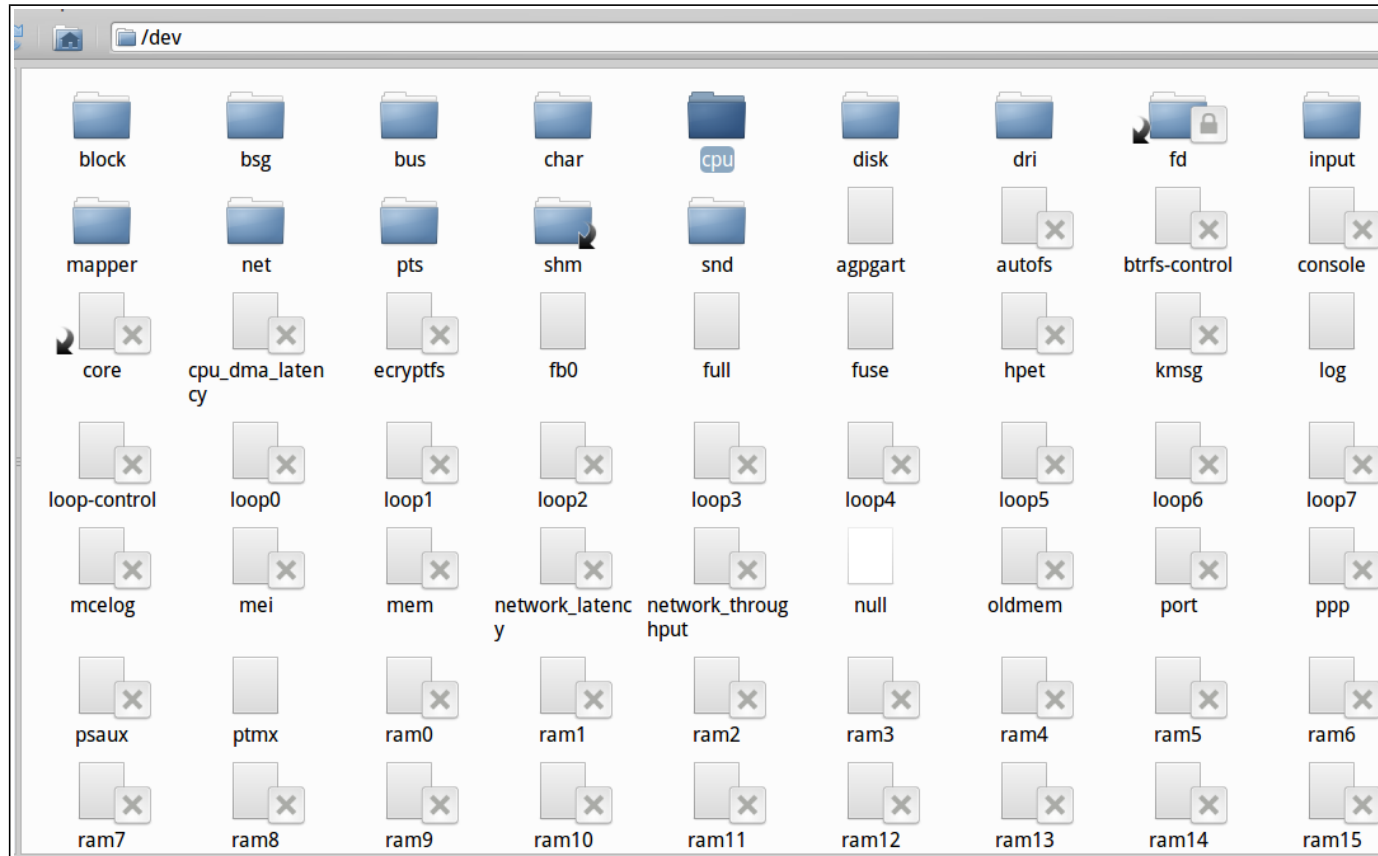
/dev

block bsg bus char cpu disk dri fd input

mapper net pts shm snd agpgart autofs btrfs-control console

core cpu_dma_latency ecryptfs fb0 full fuse hpet kmsg log

loop-control loop0 loop1 loop2 loop3 loop4 loop5 loop6 loop7

mcelog mei mem network_latency network_throughput null oldmem port ppp

psaux ptmx ram0 ram1 ram2 ram3 ram4 ram5 ram6

ram7 ram8 ram9 ram10 ram11 ram12 ram13 ram14 ram15